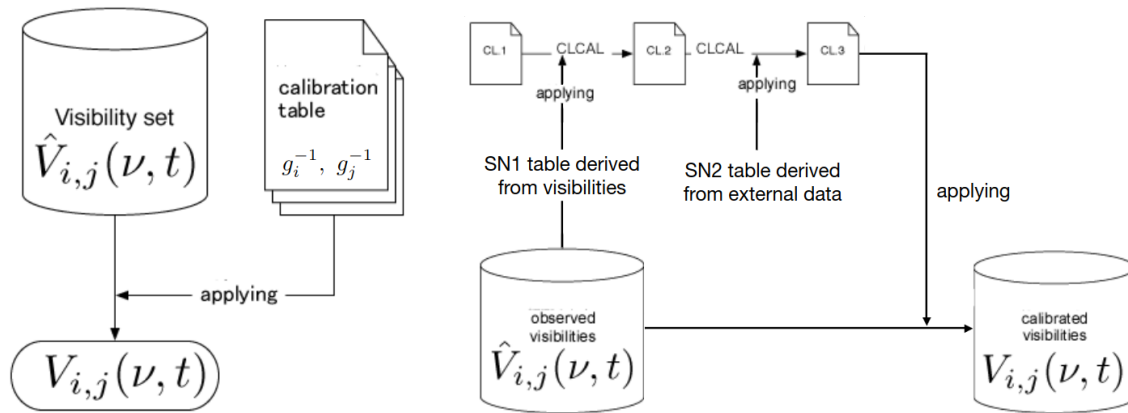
Visibility set
$\hat{V}_{i,j}(\nu, t)$

calibration table
$g_i^{-1},\ g_j^{-1}$

applying

$V_{i,j}(\nu, t)$

CL.1
CLCAL
CL.2
CLCAL
CL.3

applying
applying

SN1 table derived from visibilities

SN2 table derived from external data

applying

observed visibilities
$\hat{V}_{i,j}(\nu, t)$

calibrated visibilities
$V_{i,j}(\nu, t)$